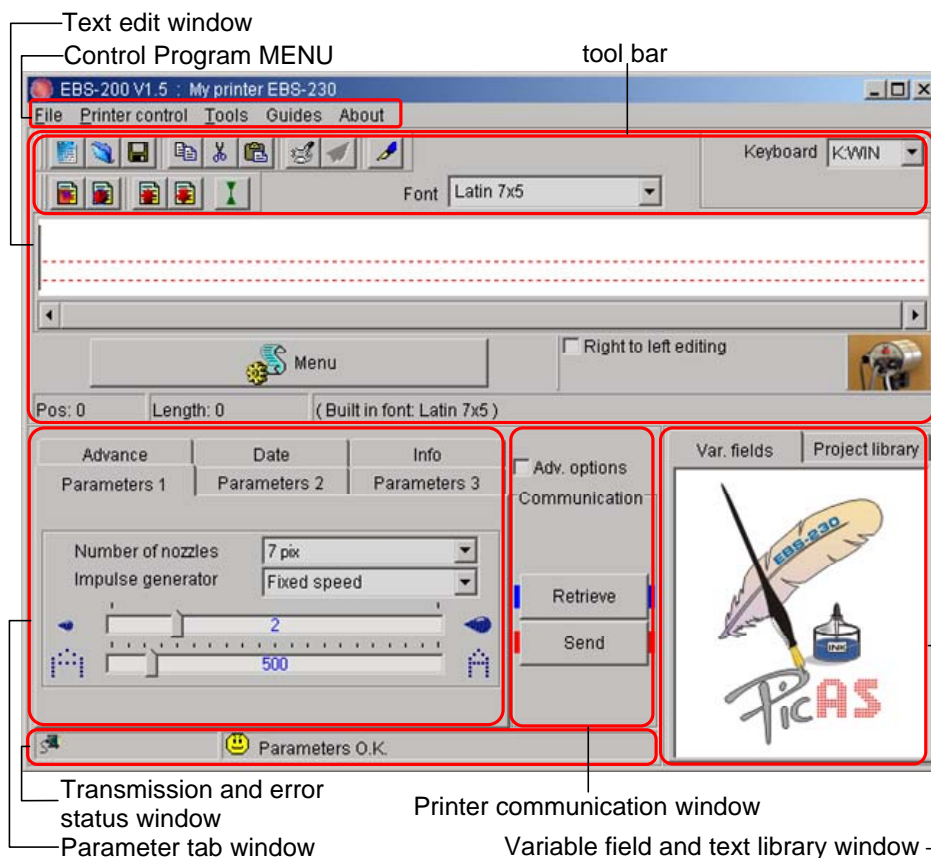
Text edit window
Control Program MENU
tool bar

EBS-200 V1.5 : My printer EBS-230

File Printer control Tools Guides About

Keyboard K:WIN

Font Latin 7x5

Menu

Right to left editing

Pos: 0 Length: 0 ( Built in font: Latin 7x5 )

Advance Date Info
Parameters 1 Parameters 2 Parameters 3

Number of nozzles 7 pix
Impulse generator Fixed speed

2

500

Adv. options
Communication

Retrieve

Send

Var. fields Project library

EBS-230

INK

PicAS

Parameters O.K.

Transmission and error status window
Printer communication window
Parameter tab window
Variable field and text library window